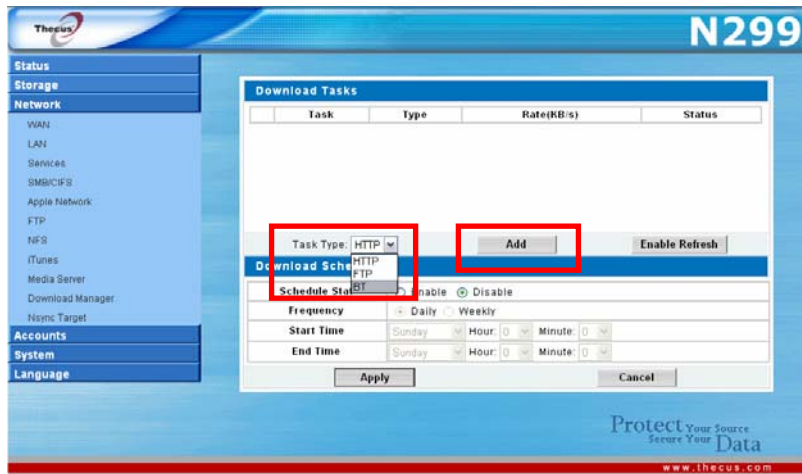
Thecus

N299

Status
Storage
Network
WAN
LAN
Services
SMB/CIFS
Apple Network
FTP
NFS
iTunes
Media Server
Download Manager
Nsync Target
Accounts
System
Language

Download Tasks

| | Task | Type | Rate(KB/s) | Status |
|---|---|---|---|---|

Task Type: HTTP
HTTP
FTP
BT

Add

Enable Refresh

Download Sche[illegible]

| Schedule Sta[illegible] | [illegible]nable Disable |
|---|---|
| Frequency | Daily Weekly |
| Start Time | Sunday Hour: 0 Minute: 0 |
| End Time | Sunday Hour: 0 Minute: 0 |

Apply

Cancel

Protect Your Source Secure Your Data

www.thecus.com